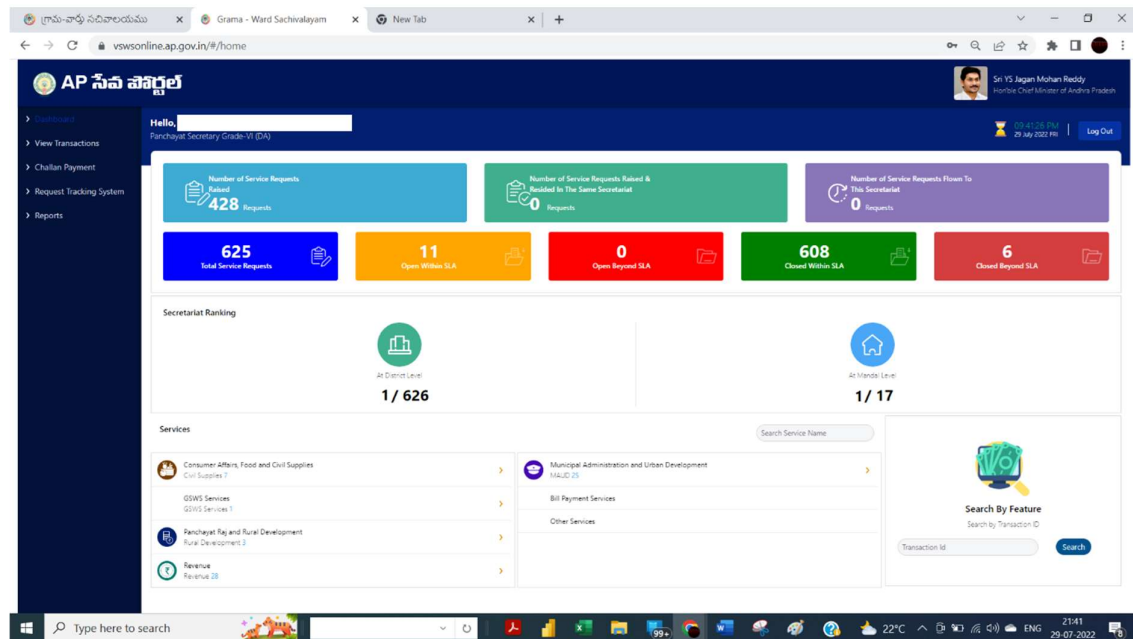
గ్రామ-వార్డు సచివాలయము ×
Grama - Ward Sachivalayam ×
New Tab ×
+

vswsonline.ap.gov.in/#/home

AP సేవ పోర్టల్

Sri YS Jagan Mohan Reddy
Hon'ble Chief Minister of Andhra Pradesh

Dashboard
View Transactions
Challan Payment
Request Tracking System
Reports

Hello, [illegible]
Panchayat Secretary Grade-VI (DA)

03:41:26 PM
29 July 2022 FRI

Log Out

Number of Service Requests Raised
428 Requests

Number of Service Requests Raised & Resided In The Same Secretariat
0 Requests

Number of Service Requests Flown To This Secretariat
0 Requests

625
Total Service Requests

11
Open Within SLA

0
Open Beyond SLA

608
Closed Within SLA

6
Closed Beyond SLA

Secretariat Ranking

At District Level
1 / 626

At Mandal Level
1 / 17

Services

Search Service Name

Consumer Affairs, Food and Civil Supplies
Civil Supplies 7

GSWS Services
GSWS Services 1

Panchayat Raj and Rural Development
Rural Development 3

Revenue
Revenue 28

Municipal Administration and Urban Development
MAUD 25

Bill Payment Services

Other Services

Search By Feature
Search by Transaction ID

Transaction Id

Search

Type here to search

99+

22°C

ENG

21:41
29-07-2022